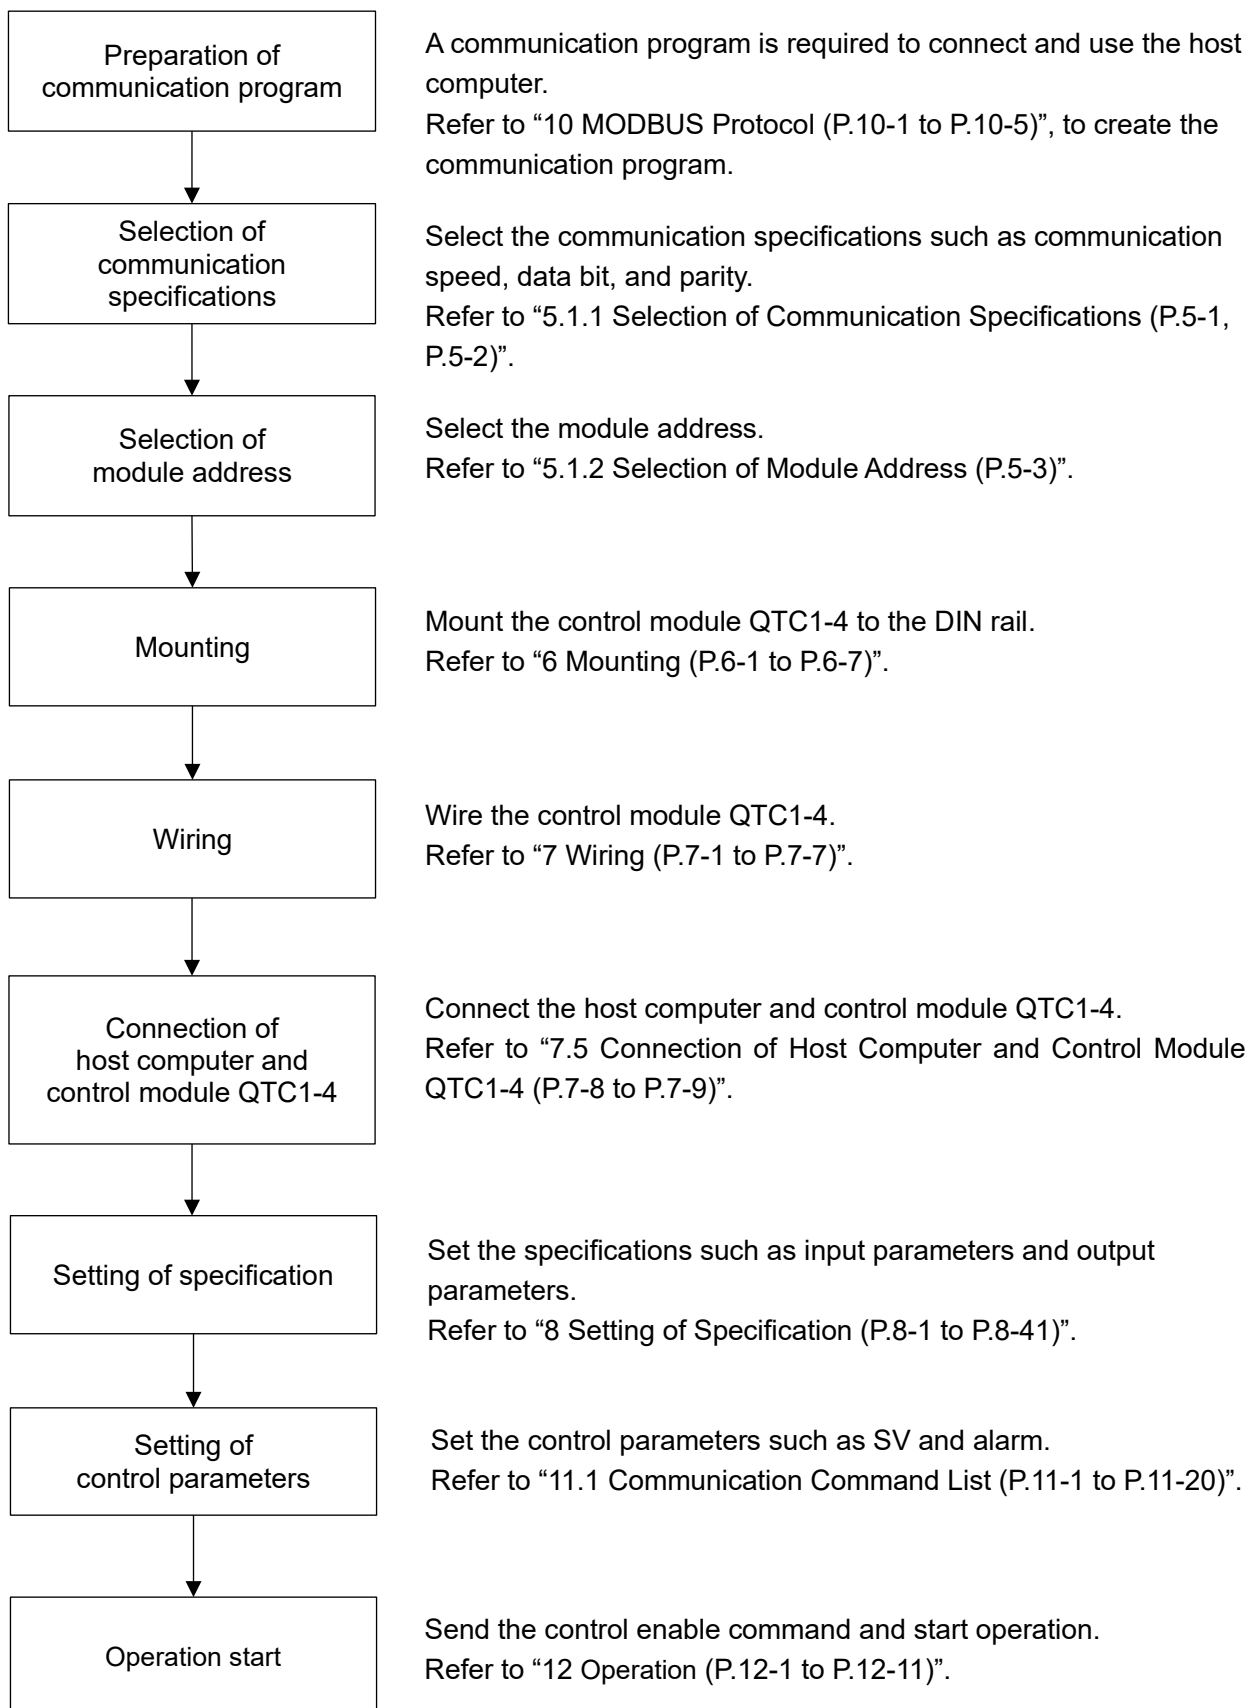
Preparation of communication program

A communication program is required to connect and use the host computer.
Refer to “10 MODBUS Protocol (P.10-1 to P.10-5)”, to create the communication program.

Selection of communication specifications

Select the communication specifications such as communication speed, data bit, and parity.
Refer to “5.1.1 Selection of Communication Specifications (P.5-1, P.5-2)”.

Selection of module address

Select the module address.
Refer to “5.1.2 Selection of Module Address (P.5-3)”.

Mounting

Mount the control module QTC1-4 to the DIN rail.
Refer to “6 Mounting (P.6-1 to P.6-7)”.

Wiring

Wire the control module QTC1-4.
Refer to “7 Wiring (P.7-1 to P.7-7)”.

Connection of host computer and control module QTC1-4

Connect the host computer and control module QTC1-4.
Refer to “7.5 Connection of Host Computer and Control Module QTC1-4 (P.7-8 to P.7-9)”.

Setting of specification

Set the specifications such as input parameters and output parameters.
Refer to “8 Setting of Specification (P.8-1 to P.8-41)”.

Setting of control parameters

Set the control parameters such as SV and alarm.
Refer to “11.1 Communication Command List (P.11-1 to P.11-20)”.

Operation start

Send the control enable command and start operation.
Refer to “12 Operation (P.12-1 to P.12-11)”.